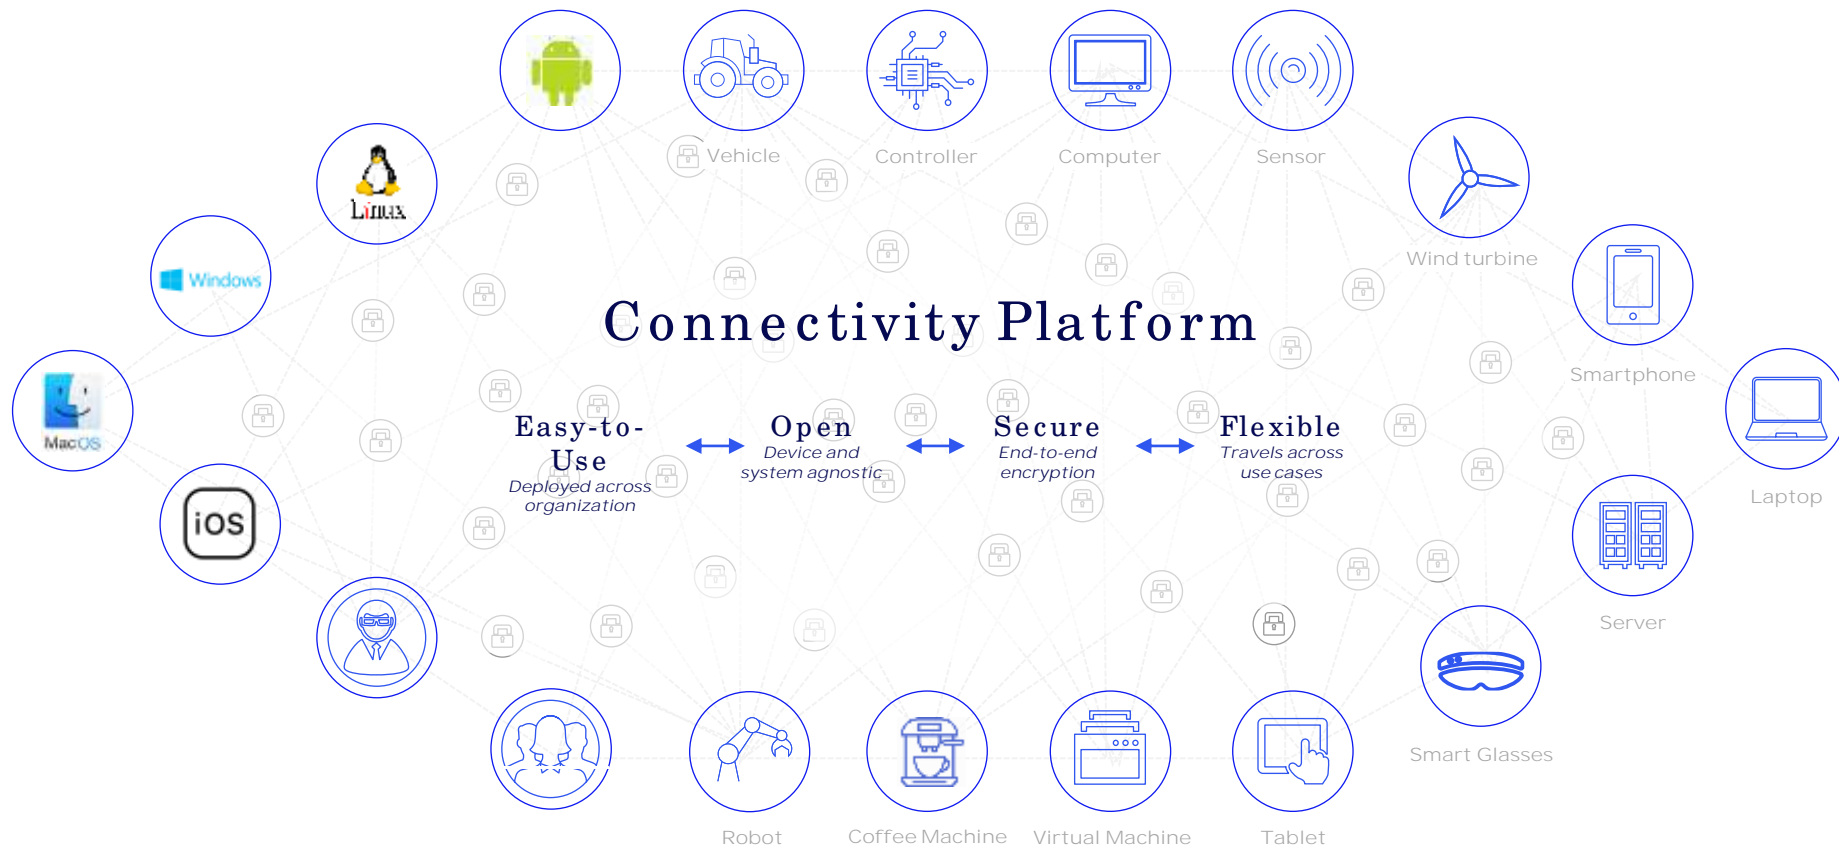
Vehicle

Controller

Computer

Sensor

Linux

Wind turbine

Windows

Smartphone

MacOS

Laptop

iOS

Server

Smart Glasses

Robot

Coffee Machine

Virtual Machine

Tablet

Connectivity Platform

Easy-to-Use
Deployed across organization

Open
Device and system agnostic

Secure
End-to-end encryption

Flexible
Travels across use cases